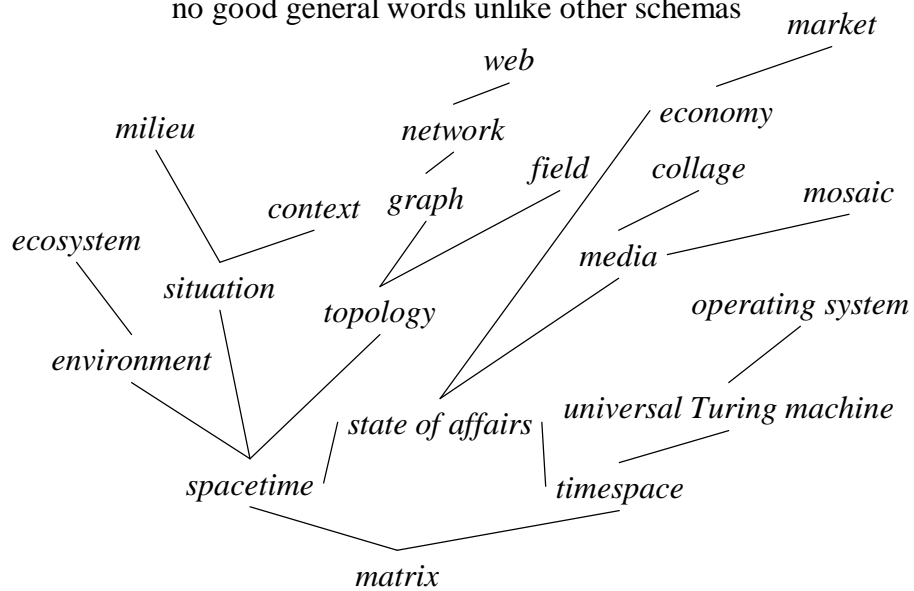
no good general words unlike other schemas

market

web

economy

milieu

network

field

collage

context

graph

mosaic

ecosystem

media

situation

topology

operating system

environment

state of affairs

universal Turing machine

spacetime

timespace

matrix